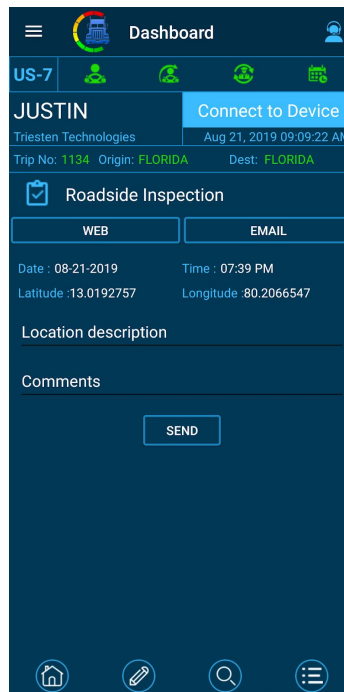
Dashboard

US-7

JUSTIN

Triesten Technologies

Connect to Device

Aug 21, 2019 09:09:22 AM

Trip No: 1134 Origin: FLORIDA Dest: FLORIDA

Roadside Inspection

WEB

EMAIL

Date : 08-21-2019

Time : 07:39 PM

Latitude :13.0192757

Longitude :80.2066547

Location description

Comments

SEND